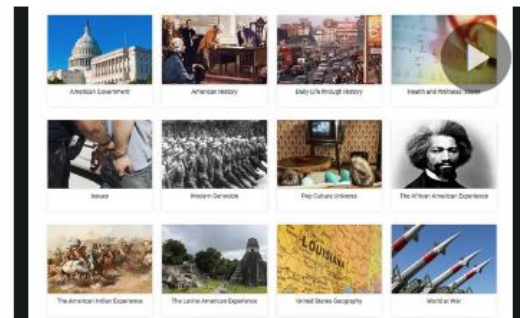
American Government

American History

Daily Life through History

Health and Wellness Issues

Issues

Modern Genocide

Pop Culture Universe

The African American Experience

The American Indian Experience

The Latino American Experience

United States Geography

World at War

LOUISIANA